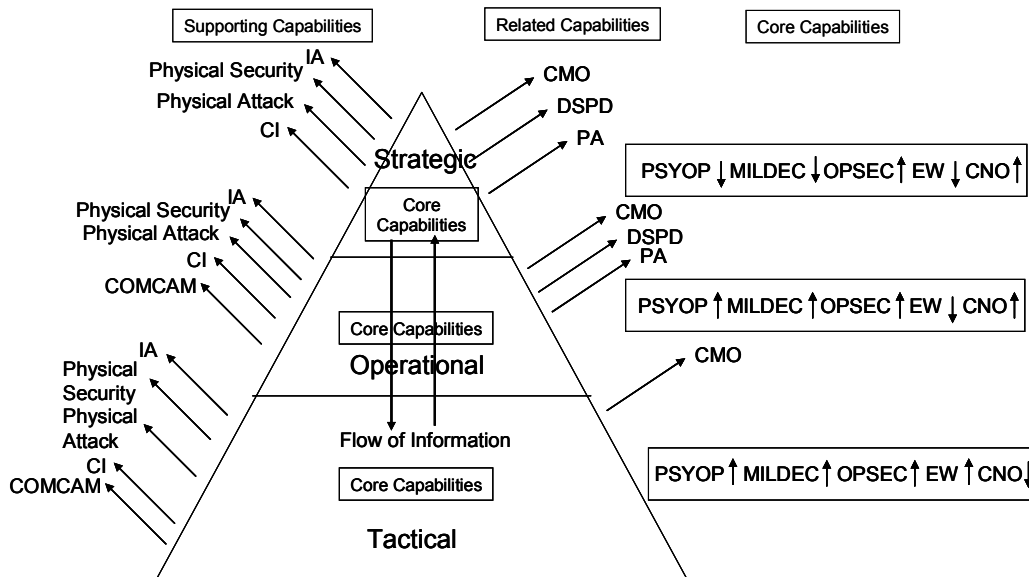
Supporting Capabilities

Related Capabilities

Core Capabilities

IA
Physical Security
Physical Attack
CI

CMO
DSPD
PA

Strategic

Core Capabilities

PSYOP ↓ MILDEC ↓ OPSEC ↑ EW ↓ CNO ↑

IA
Physical Security
Physical Attack
CI
COMCAM

CMO
DSPD
PA

PSYOP ↑ MILDEC ↑ OPSEC ↑ EW ↓ CNO ↑

Core Capabilities

Operational

CMO

IA
Physical Security
Physical Attack
CI
COMCAM

Flow of Information

PSYOP ↑ MILDEC ↑ OPSEC ↑ EW ↑ CNO ↓

Core Capabilities

Tactical